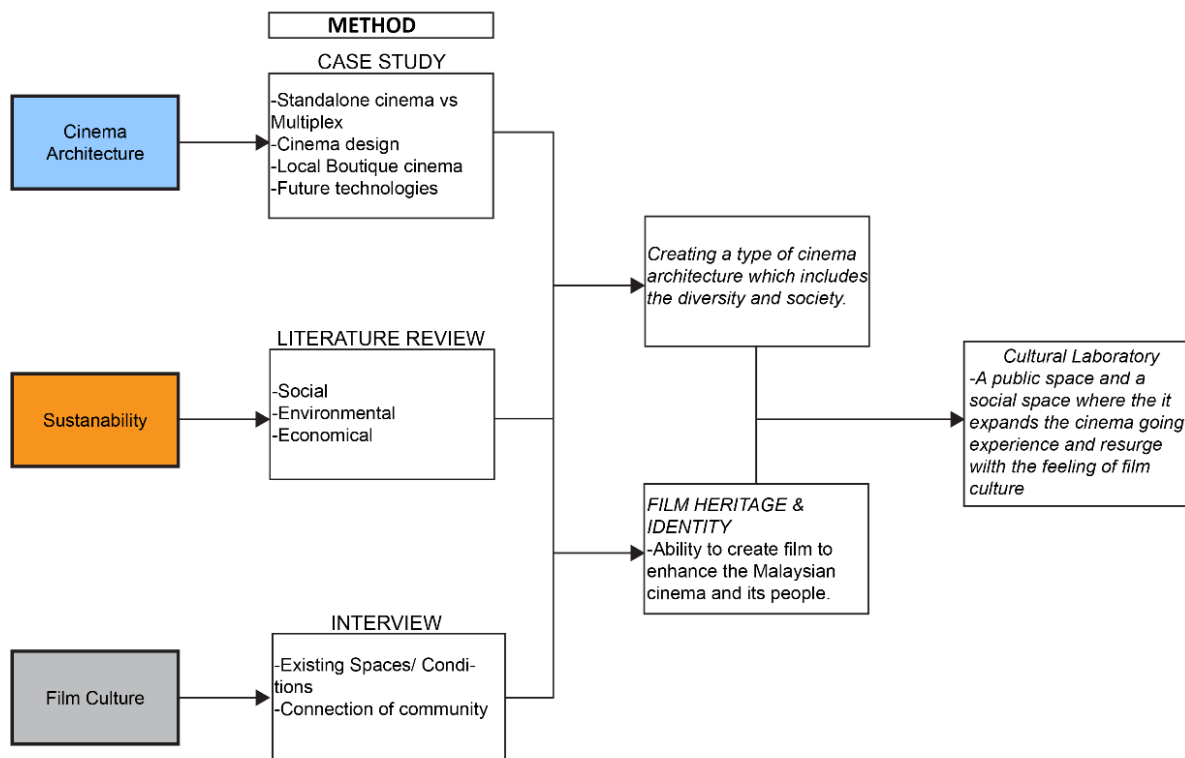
METHOD

Cinema Architecture

CASE STUDY

-Standalone cinema vs Multiplex
-Cinema design
-Local Boutique cinema
-Future technologies

Sustanability

LITERATURE REVIEW

-Social
-Environmental
-Economical

Film Culture

INTERVIEW

-Existing Spaces/ Conditions
-Connection of community

Creating a type of cinema architecture which includes the diversity and society.

FILM HERITAGE & IDENTITY
-Ability to create film to enhance the Malaysian cinema and its people.

Cultural Laboratory
-A public space and a social space where the it expands the cinema going experience and resurge wilth the feeling of film culture